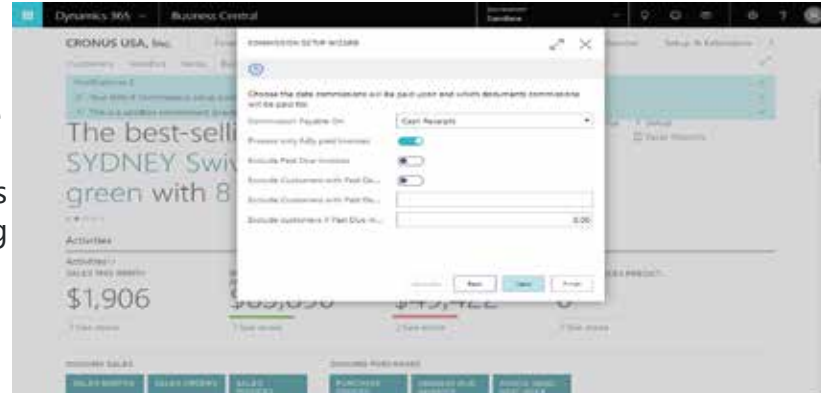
Dynamics 365 Business Central

Sandbox

CRONUS USA, Inc.

Setup & Extensions

The best-selli SYDNEY Swiv green with 8

Activities

$1,906

COMMISSION SETUP WIZARD

Choose the date commissions will be paid upon and which documents commissions will be paid for.

Commission Payable On | Cash Receipts

Process only fully paid invoices

Exclude Past Due Invoices

Exclude Customers with Past Du...

Exclude Customers with Past Du...

Exclude customers if Past Due m... 0.00

Back Next Finish

s
g